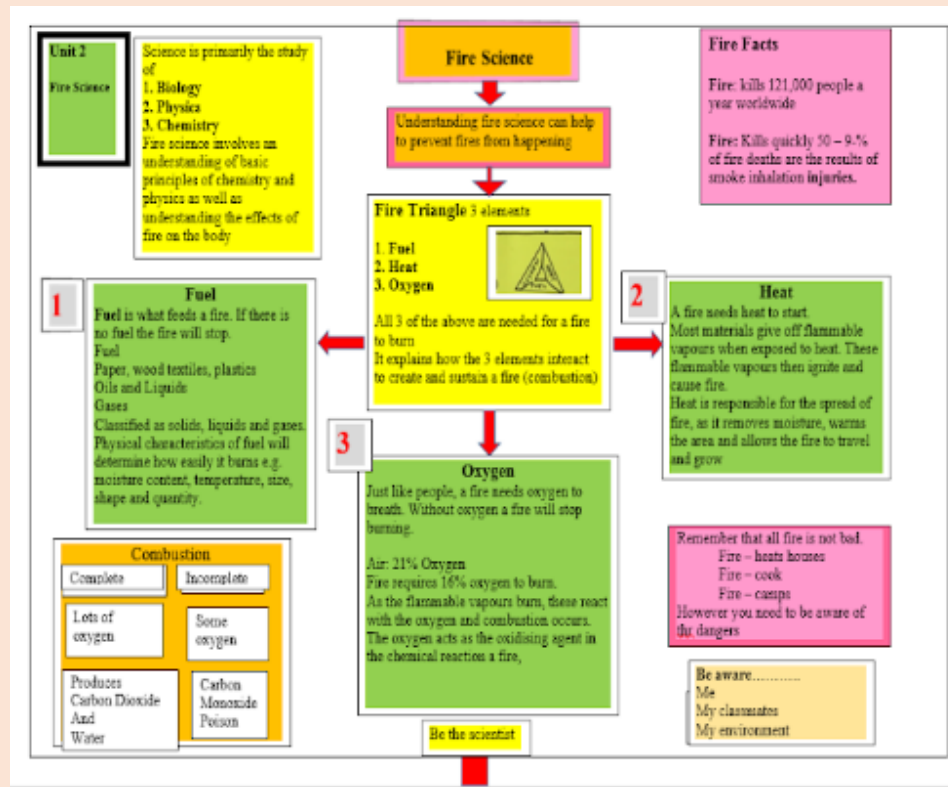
Unit 2

Fire Science

Science is primarily the study of
1. Biology
2. Physics
3. Chemistry
Fire science involves an understanding of basic principles of chemistry and physics as well as understanding the effects of fire on the body

Fire Science

Understanding fire science can help to prevent fires from happening

Fire Facts

Fire: kills 121,000 people a year worldwide

Fire: Kills quickly 50 – 9.% of fire deaths are the results of smoke inhalation injuries.

Fire Triangle 3 elements

1. Fuel
2. Heat
3. Oxygen

All 3 of the above are needed for a fire to burn
It explains how the 3 elements interact to create and sustain a fire (combustion)

1

Fuel
Fuel is what feeds a fire. If there is no fuel the fire will stop.
Fuel
Paper, wood textiles, plastics
Oils and Liquids
Gases
Classified as solids, liquids and gases.
Physical characteristics of fuel will determine how easily it burns e.g. moisture content, temperature, size, shape and quantity.

2

Heat
A fire needs heat to start.
Most materials give off flammable vapours when exposed to heat. These flammable vapours then ignite and cause fire.
Heat is responsible for the spread of fire, as it removes moisture, warms the area and allows the fire to travel and grow

3

Oxygen
Just like people, a fire needs oxygen to breath. Without oxygen a fire will stop burning.

Air: 21% Oxygen
Fire requires 16% oxygen to burn.
As the flammable vapours burn, these react with the oxygen and combustion occurs.
The oxygen acts as the oxidising agent in the chemical reaction a fire,

Combustion

| Complete | Incomplete |
|---|---|
| Lots of oxygen | Some oxygen |
| Produces Carbon Dioxide And Water | Carbon Monoxide Poison |

Remember that all fire is not bad.
Fire – heats houses
Fire – cook
Fire – camps
However you need to be aware of the dangers

Be aware............
Me
My classmates
My environment

Be the scientist